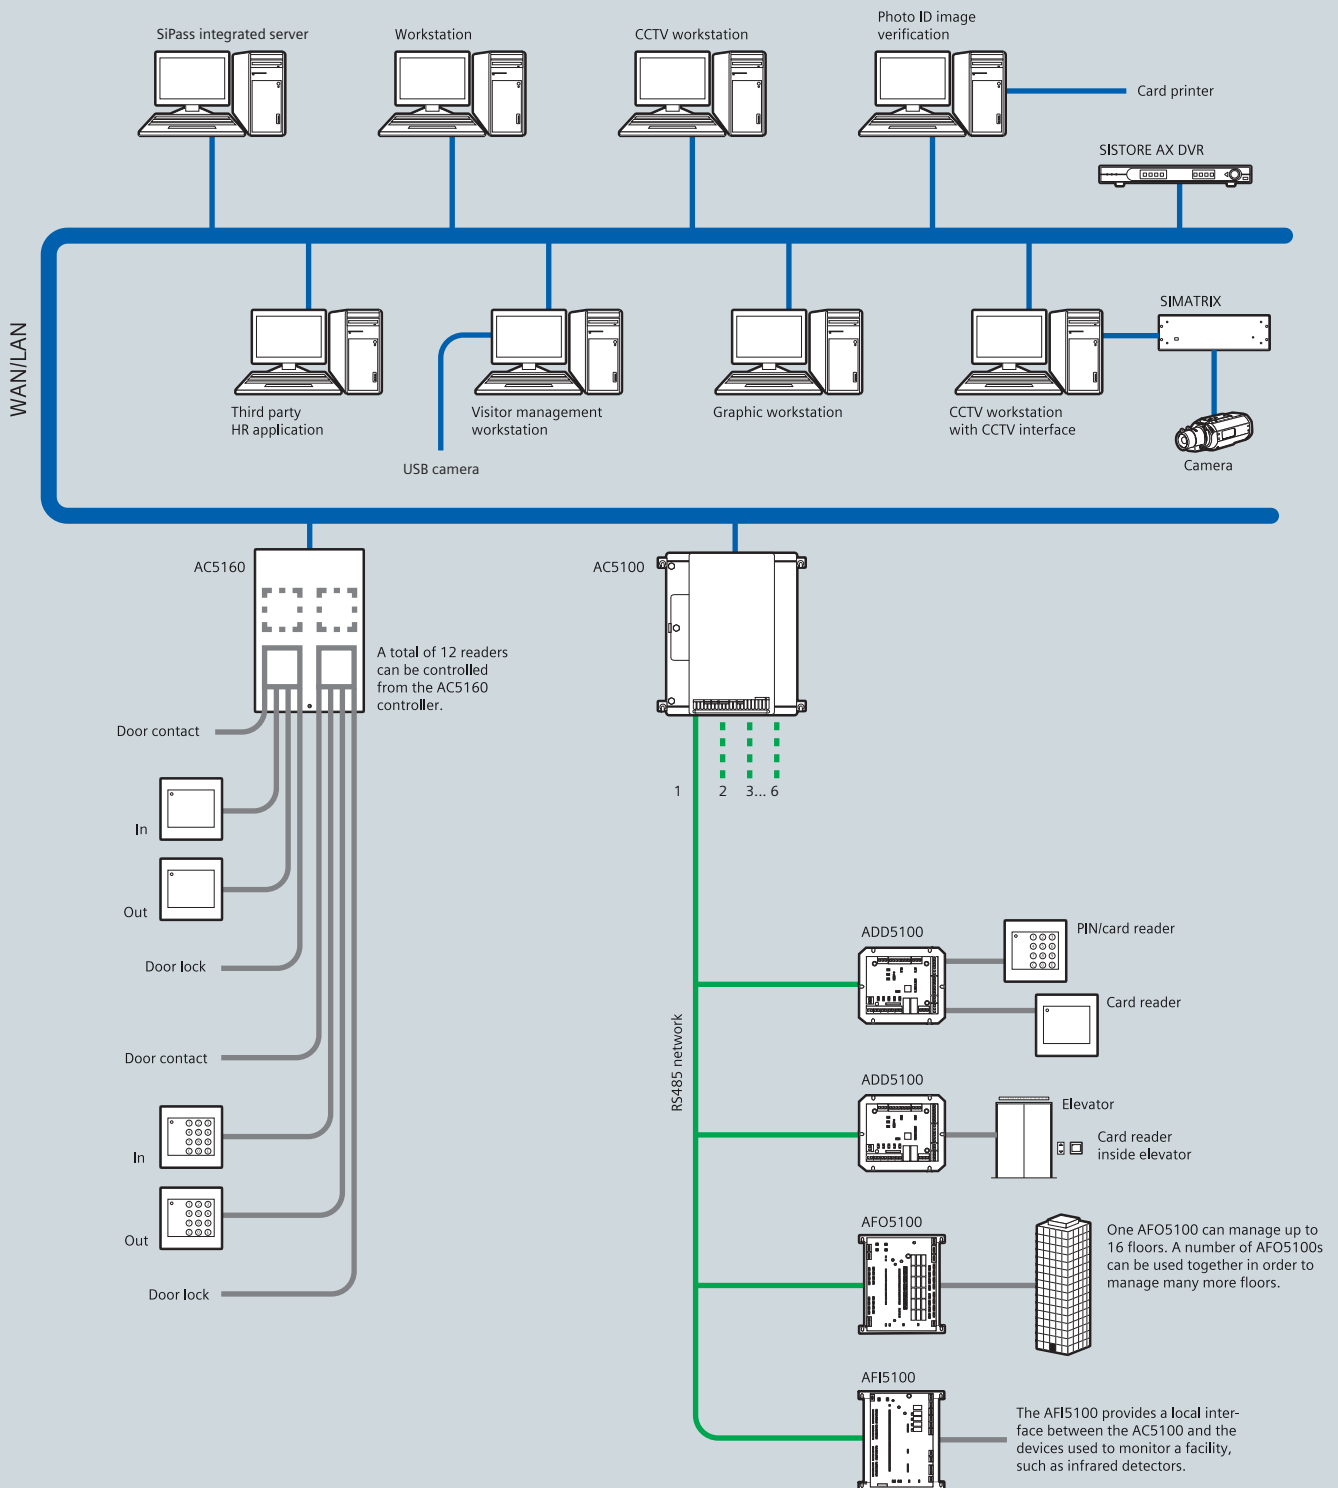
SiPass integrated server

Workstation

CCTV workstation

Photo ID image verification

Card printer

SISTORE AX DVR

WAN/LAN

Third party HR application

Visitor management workstation

USB camera

Graphic workstation

CCTV workstation with CCTV interface

SIMATRIX

Camera

AC5160

A total of 12 readers can be controlled from the AC5160 controller.

Door contact

In

Out

Door lock

Door contact

In

Out

Door lock

AC5100

1

2

3... 6

RS485 network

ADD5100

PIN/card reader

Card reader

ADD5100

Elevator

Card reader inside elevator

AFO5100

One AFO5100 can manage up to 16 floors. A number of AFO5100s can be used together in order to manage many more floors.

AFI5100

The AFI5100 provides a local interface between the AC5100 and the devices used to monitor a facility, such as infrared detectors.